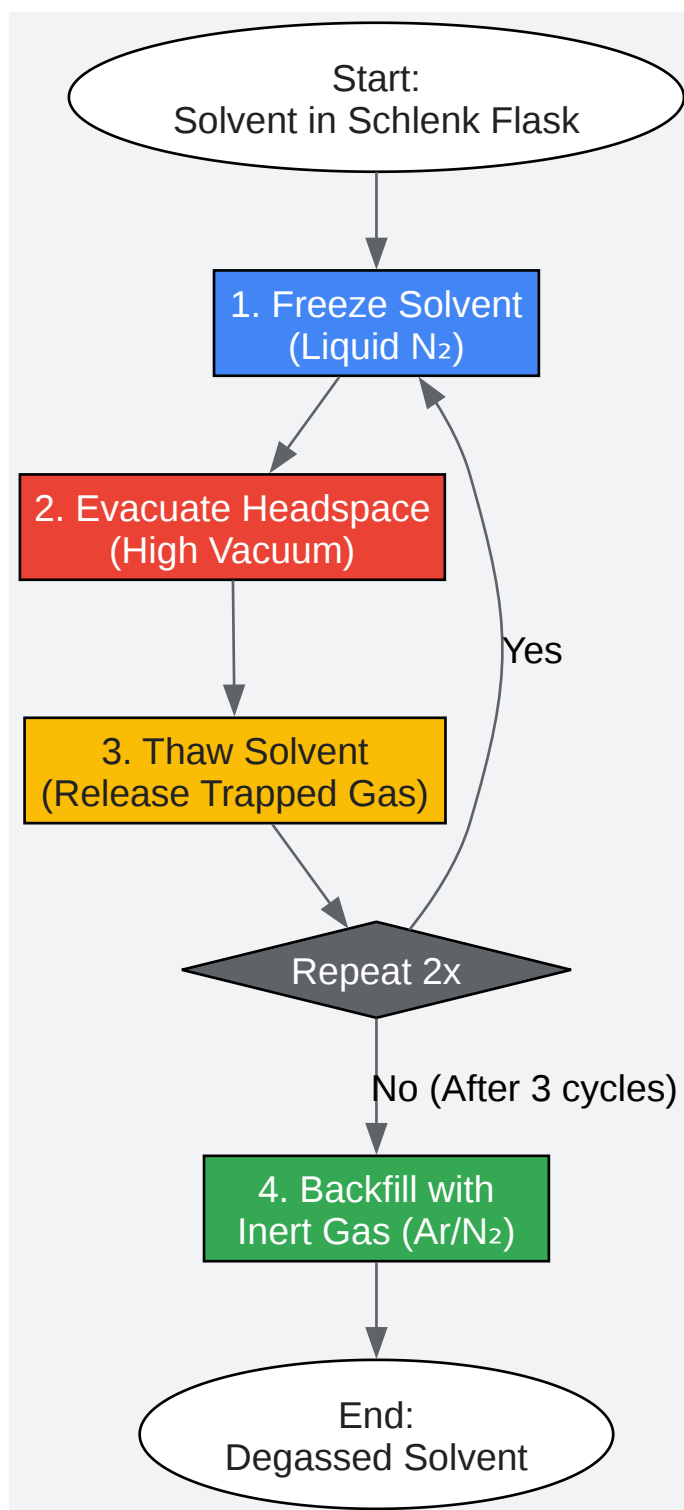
Start:
Solvent in Schlenk Flask

1. Freeze Solvent
(Liquid $N_2$)

2. Evacuate Headspace
(High Vacuum)

3. Thaw Solvent
(Release Trapped Gas)

Yes

Repeat 2x

No (After 3 cycles)

4. Backfill with
Inert Gas (Ar/$N_2$)

End:
Degassed Solvent